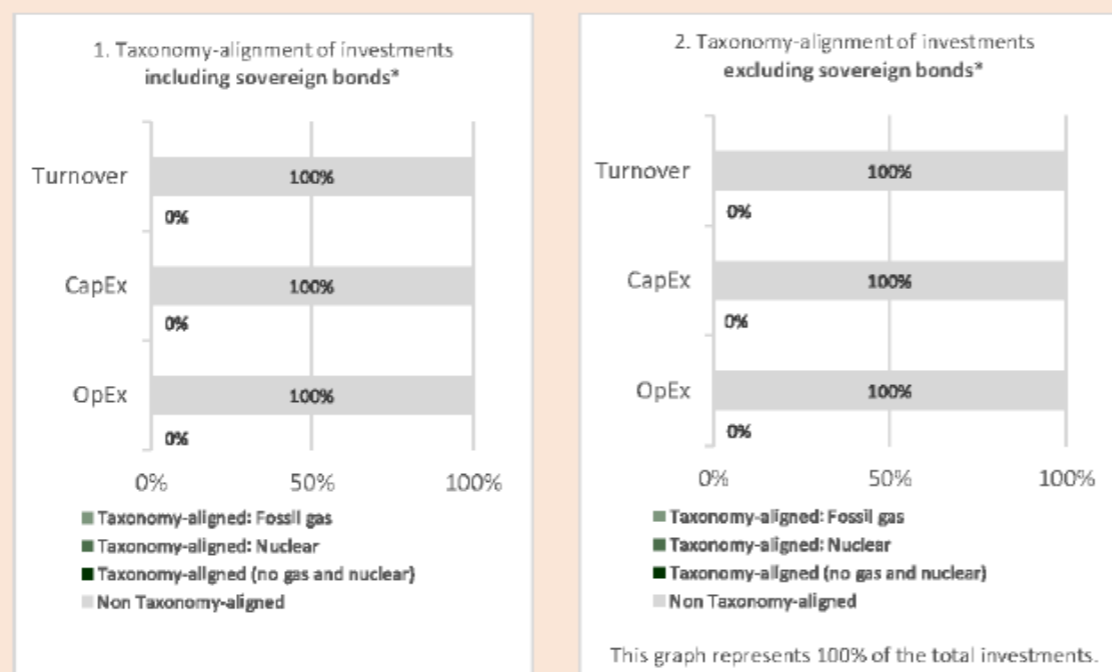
1. Taxonomy-alignment of investments **including sovereign bonds***

Turnover
100%
0%
CapEx
100%
0%
OpEx
100%
0%
0% 50% 100%

Taxonomy-aligned: Fossil gas
Taxonomy-aligned: Nuclear
Taxonomy-aligned (no gas and nuclear)
Non Taxonomy-aligned

2. Taxonomy-alignment of investments **excluding sovereign bonds***

Turnover
100%
0%
CapEx
100%
0%
OpEx
100%
0%
0% 50% 100%

Taxonomy-aligned: Fossil gas
Taxonomy-aligned: Nuclear
Taxonomy-aligned (no gas and nuclear)
Non Taxonomy-aligned

This graph represents 100% of the total investments.